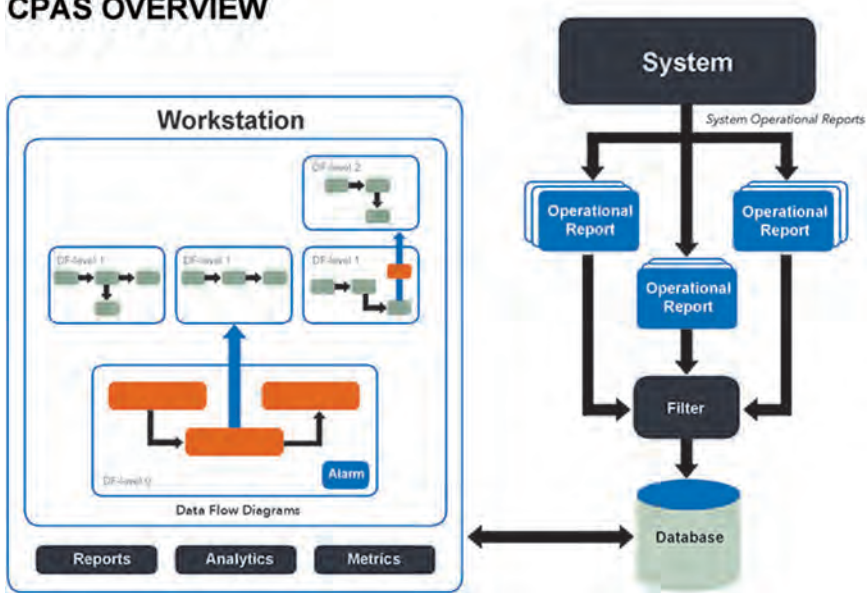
CPAS OVERVIEW

Workstation

DF-level 2

DF-level 1

DF-level 1

DF-level 1

DF-level 0

Alarm

Data Flow Diagrams

Reports

Analytics

Metrics

System

System Operational Reports

Operational Report

Operational Report

Operational Report

Filter

Database